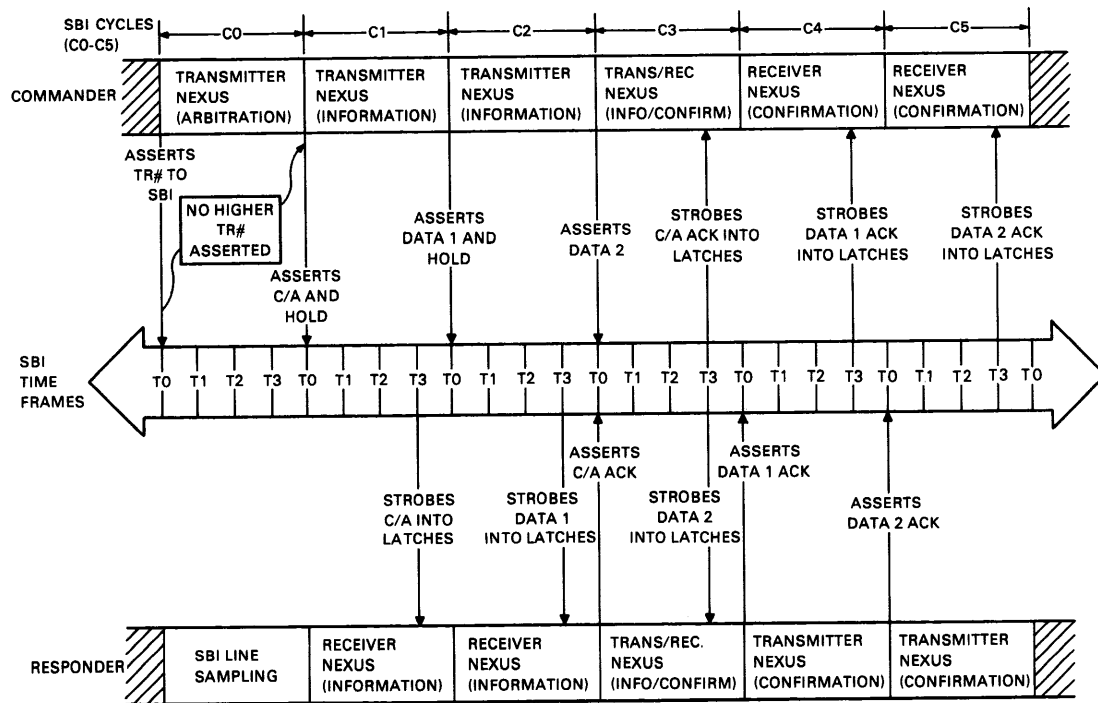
SBI CYCLES (C0-C5)

C0 C1 C2 C3 C4 C5

COMMANDER

TRANSMITTER NEXUS (ARBITRATION)

TRANSMITTER NEXUS (INFORMATION)

TRANSMITTER NEXUS (INFORMATION)

TRANS/REC NEXUS (INFO/CONFIRM)

RECEIVER NEXUS (CONFIRMATION)

RECEIVER NEXUS (CONFIRMATION)

ASSERTS TR# TO SBI

NO HIGHER TR# ASSERTED

ASSERTS C/A AND HOLD

ASSERTS DATA 1 AND HOLD

ASSERTS DATA 2

STROBES C/A ACK INTO LATCHES

STROBES DATA 1 ACK INTO LATCHES

STROBES DATA 2 ACK INTO LATCHES

SBI TIME FRAMES

T0 T1 T2 T3 T0 T1 T2 T3 T0 T1 T2 T3 T0 T1 T2 T3 T0 T1 T2 T3 T0 T1 T2 T3 T0

ASSERTS C/A ACK

ASSERTS DATA 1 ACK

STROBES C/A INTO LATCHES

STROBES DATA 1 INTO LATCHES

STROBES DATA 2 INTO LATCHES

ASSERTS DATA 2 ACK

RESPONDER

SBI LINE SAMPLING

RECEIVER NEXUS (INFORMATION)

RECEIVER NEXUS (INFORMATION)

TRANS/REC. NEXUS (INFO/CONFIRM)

TRANSMITTER NEXUS (CONFIRMATION)

TRANSMITTER NEXUS (CONFIRMATION)